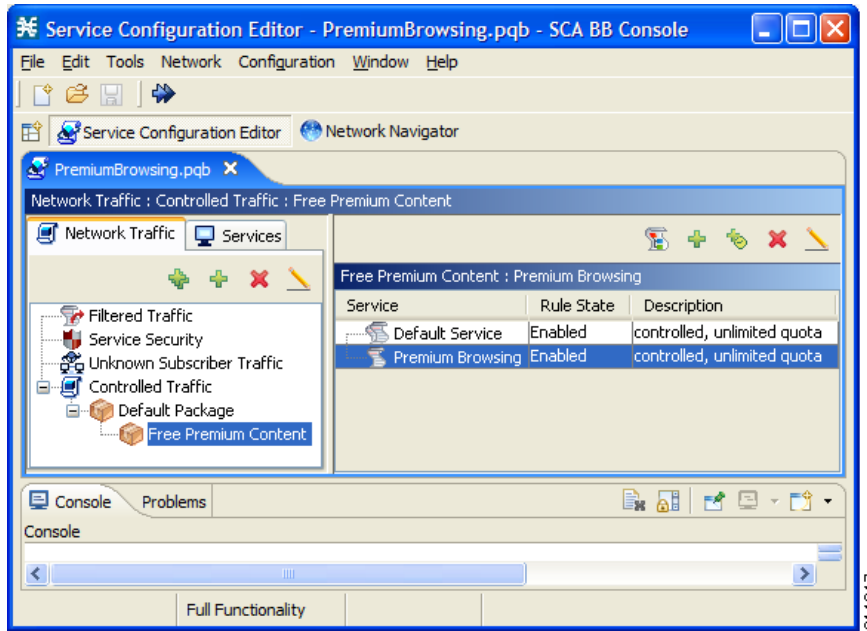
Service Configuration Editor - PremiumBrowsing.pqb - SCA BB Console

File Edit Tools Network Configuration Window Help

Service Configuration Editor Network Navigator

PremiumBrowsing.pqb

Network Traffic : Controlled Traffic : Free Premium Content

Network Traffic Services

Filtered Traffic
Service Security
Unknown Subscriber Traffic
Controlled Traffic
Default Package
Free Premium Content

Free Premium Content : Premium Browsing

| Service | Rule State | Description |
|---|---|---|
| Default Service | Enabled | controlled, unlimited quota |
| Premium Browsing | Enabled | controlled, unlimited quota |

Console Problems

Console

Full Functionality

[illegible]